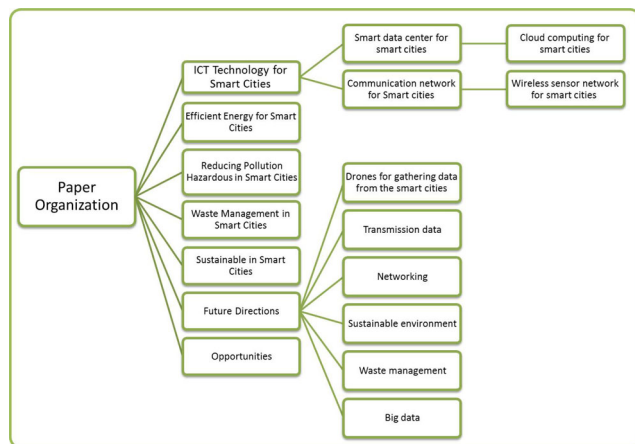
Paper Organization

ICT Technology for Smart Cities

Smart data center for smart cities

Cloud computing for smart cities

Communication network for Smart cities

Wireless sensor network for smart cities

Efficient Energy for Smart Cities

Reducing Pollution Hazardous in Smart Cities

Waste Management in Smart Cities

Sustainable in Smart Cities

Future Directions

Drones for gathering data from the smart cities

Transmission data

Networking

Sustainable environment

Waste management

Big data

Opportunities